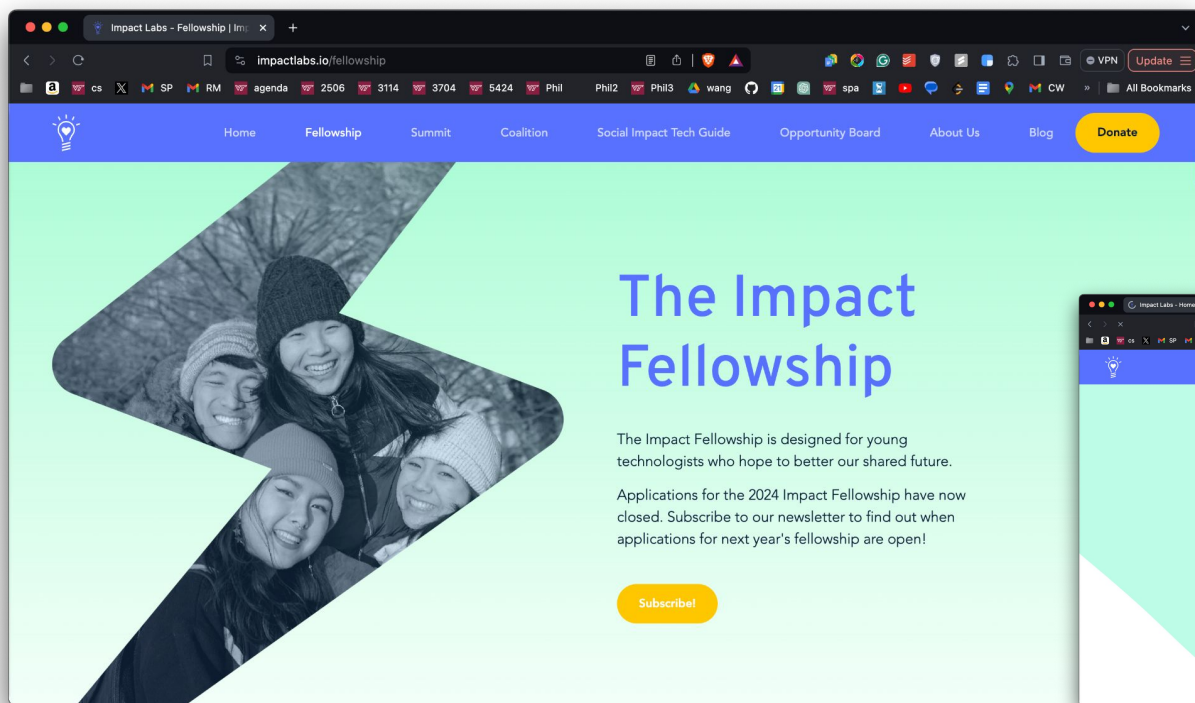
Impact Labs - Fellowship | Imp

impactlabs.io/fellowship

VPN Update

cs SP RM agenda 2506 3114 3704 5424 Phil Phil2 Phil3 wang spa CW » All Bookmarks

Home Fellowship Summit Coalition Social Impact Tech Guide Opportunity Board About Us Blog Donate

The Impact Fellowship

The Impact Fellowship is designed for young technologists who hope to better our shared future.

Applications for the 2024 Impact Fellowship have now closed. Subscribe to our newsletter to find out when applications for next year's fellowship are open!

Subscribe!

Impact Labs - Home

cs SP